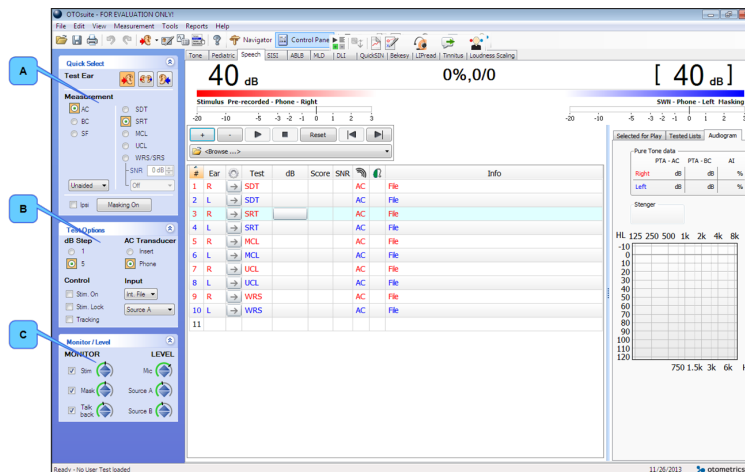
OTOsuite - FOR EVALUATION ONLY!

File Edit View Measurement Tools Reports Help

Navigator Control Pane

Tone Pediatric Speech SISI ABLB MLD DLI QuickSIN Bekesy LIPread Tinnitus Loudness Scaling

A

B

C

Quick Select

Test Ear

Measurement

AC SDT
BC SRT
SF MCL
UCL
WRS/SRS
SNR 0 dB
Unaided Off

Ipsi Masking On

Test Options

dB Step AC Transducer
1 Insert
5 Phone

Control Input
Stim. On Int. File
Stim. Lock Source A
Tracking

Monitor / Level

MONITOR LEVEL

Stim Mic
Mask Source A
Talk back Source B

40 dB

0%,0/0

[ 40 dB ]

Stimulus Pre-recorded - Phone - Right

SWN - Phone - Left Masking

-20 -10 -5 -3 -2 -1 0 1 2 3

-20 -10 -5 -3 -2 -1 0 1 2 3

+ - Reset

<Browse ....>

| # | Ear | | Test | dB | Score | SNR | | | Info |
|---|---|---|---|---|---|---|---|---|---|
| 1 | R | → | SDT | | | | AC | File | |
| 2 | L | → | SDT | | | | AC | File | |
| 3 | R | → | SRT | | | | AC | File | |
| 4 | L | → | SRT | | | | AC | File | |
| 5 | R | → | MCL | | | | AC | File | |
| 6 | L | → | MCL | | | | AC | File | |
| 7 | R | → | UCL | | | | AC | File | |
| 8 | L | → | UCL | | | | AC | File | |
| 9 | R | → | WRS | | | | AC | File | |
| 10 | L | → | WRS | | | | AC | File | |
| 11 | | | | | | | | | |

Selected for Play Tested Lists Audiogram

Pure Tone data

| | PTA - AC | PTA - BC | AI |
|---|---|---|---|
| Right | dB | dB | % |
| Left | dB | dB | % |

Stenger

HL 125 250 500 1k 2k 4k 8k

-10 0 10 20 30 40 50 60 70 80 90 100 110 120

750 1.5k 3k 6k

Ready - No User Test loaded

11/26/2013

otometrics